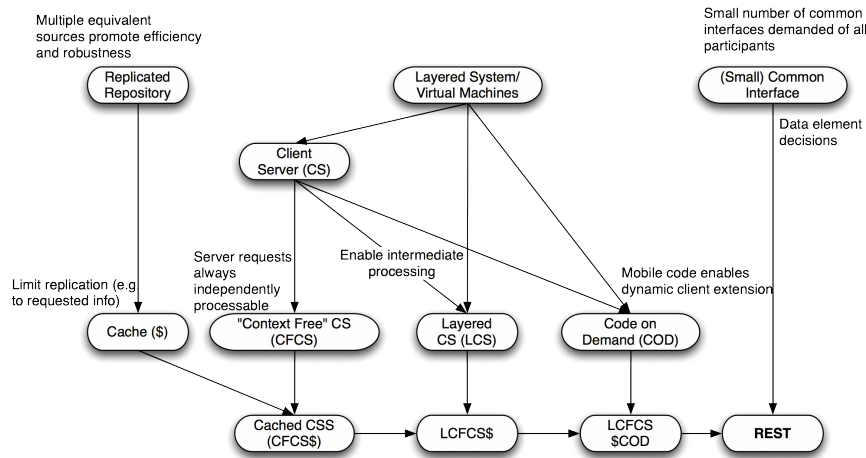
Multiple equivalent sources promote efficiency and robustness

Small number of common interfaces demanded of all participants

Replicated Repository

Layered System/ Virtual Machines

(Small) Common Interface

Data element decisions

Client Server (CS)

Server requests always independently processable

Enable intermediate processing

Mobile code enables dynamic client extension

Limit replication (e.g. to requested info)

Cache ($)

"Context Free" CS (CFCS)

Layered CS (LCS)

Code on Demand (COD)

Cached CSS (CFCS$)

LCFCS$

LCFCS $COD

REST